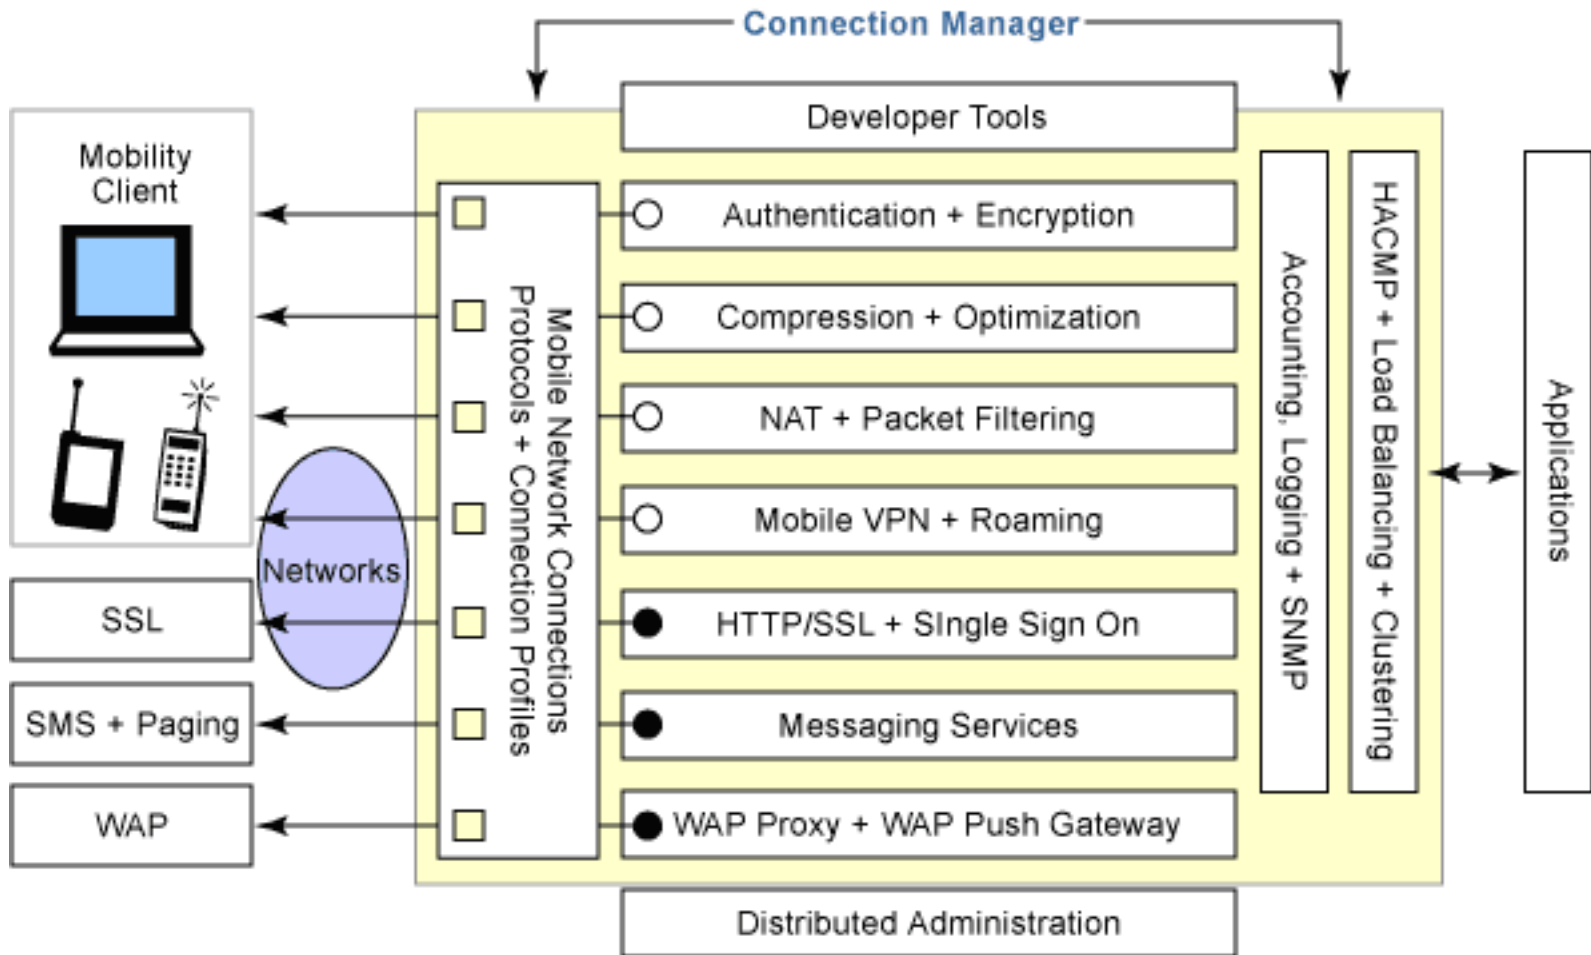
Connection Manager

Developer Tools

Mobility Client

Networks

SSL

SMS + Paging

WAP

Mobile Network Connections
Protocols + Connection Profiles

Authentication + Encryption

Compression + Optimization

NAT + Packet Filtering

Mobile VPN + Roaming

HTTP/SSL + SIngle Sign On

Messaging Services

WAP Proxy + WAP Push Gateway

Accounting, Logging + SNMP

HACMP + Load Balancing + Clustering

Applications

Distributed Administration